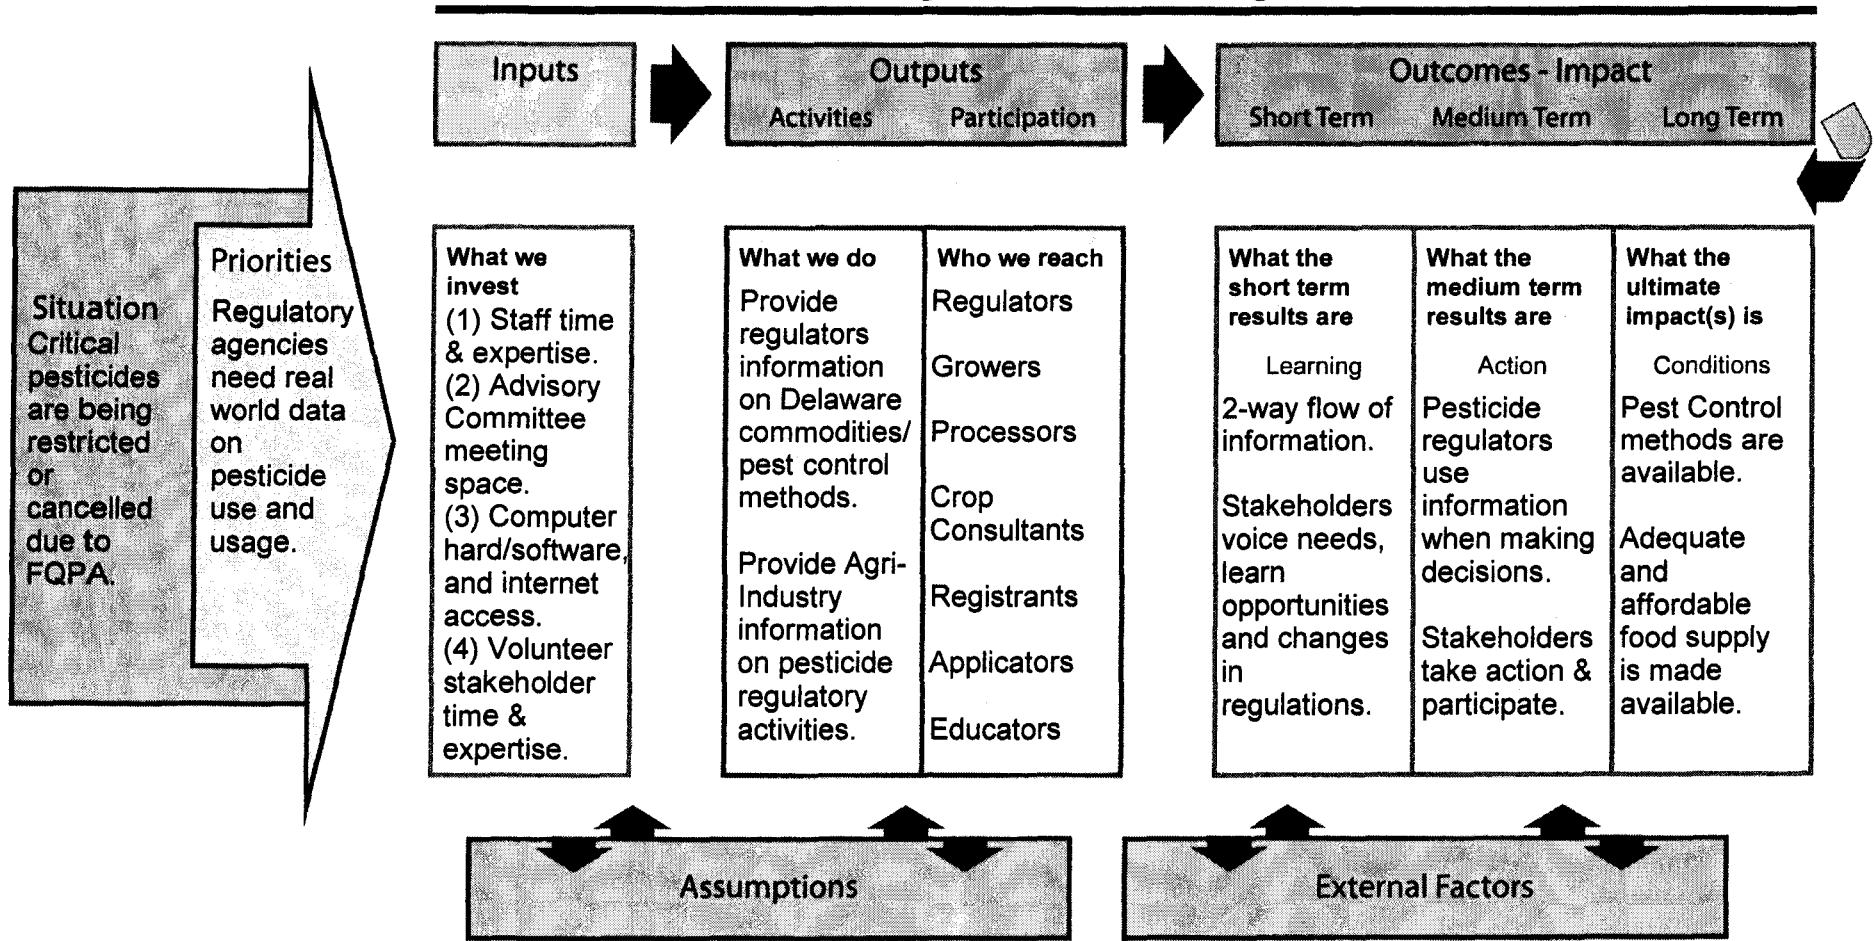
Inputs

Outputs
Activities Participation

Outcomes - Impact
Short Term Medium Term Long Term

Situation
Critical pesticides are being restricted or cancelled due to FQPA.

Priorities
Regulatory agencies need real world data on pesticide use and usage.

What we invest
(1) Staff time & expertise.
(2) Advisory Committee meeting space.
(3) Computer hard/software, and internet access.
(4) Volunteer stakeholder time & expertise.

What we do
Provide regulators information on Delaware commodities/ pest control methods.

Provide Agri-Industry information on pesticide regulatory activities.

Who we reach
Regulators

Growers

Processors

Crop Consultants

Registrants

Applicators

Educators

What the short term results are
Learning
2-way flow of information.

Stakeholders voice needs, learn opportunities and changes in regulations.

What the medium term results are
Action
Pesticide regulators use information when making decisions.

Stakeholders take action & participate.

What the ultimate impact(s) is
Conditions
Pest Control methods are available.

Adequate and affordable food supply is made available.

Assumptions

External Factors